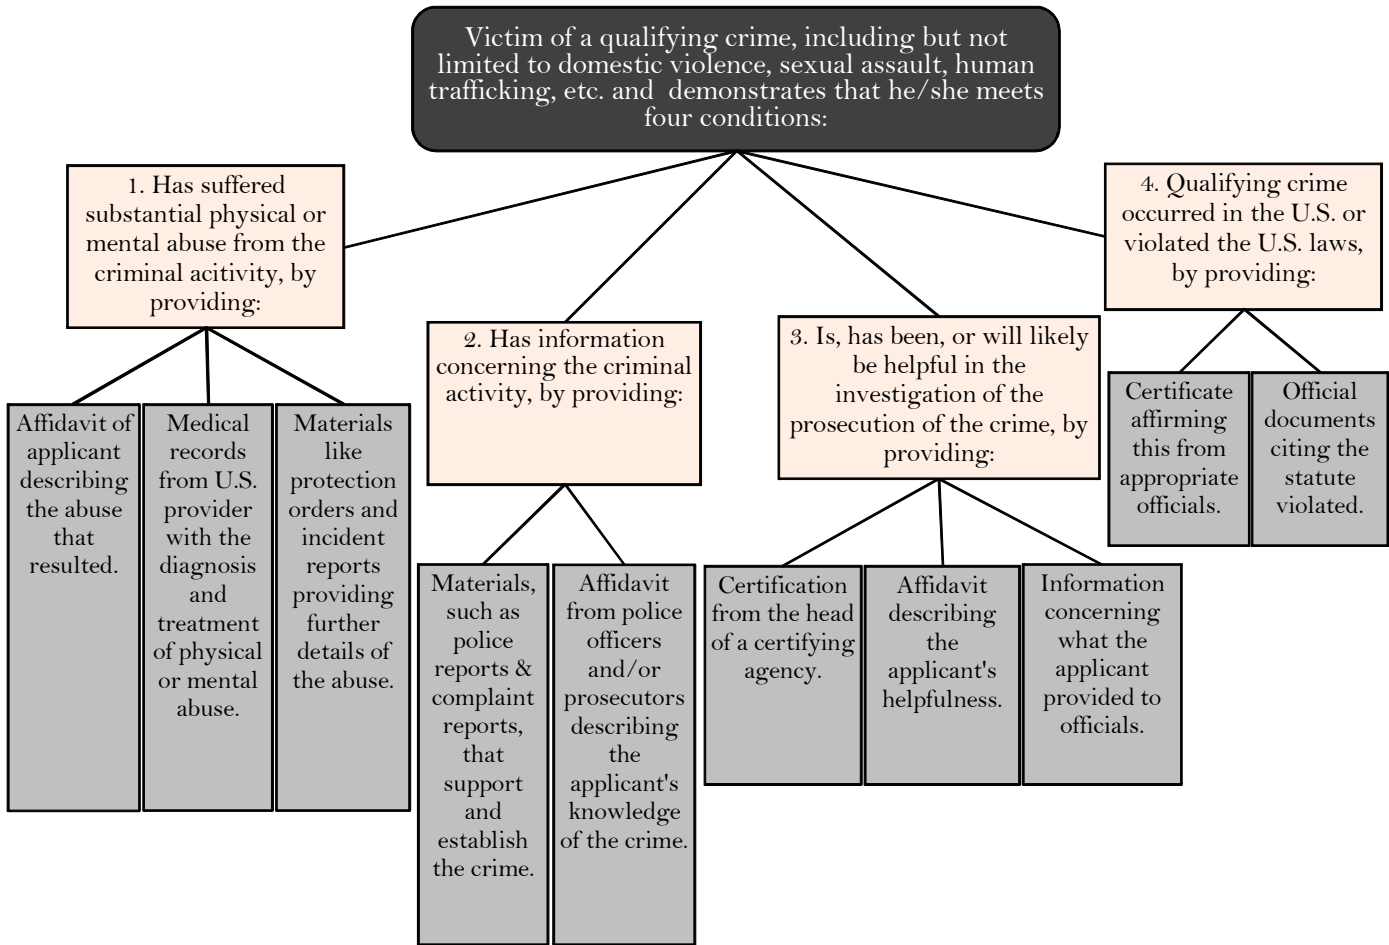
Victim of a qualifying crime, including but not limited to domestic violence, sexual assault, human trafficking, etc. and demonstrates that he/she meets four conditions:

1. Has suffered substantial physical or mental abuse from the criminal acitivity, by providing:

Affidavit of applicant describing the abuse that resulted.

Medical records from U.S. provider with the diagnosis and treatment of physical or mental abuse.

Materials like protection orders and incident reports providing further details of the abuse.

2. Has information concerning the criminal activity, by providing:

Materials, such as police reports & complaint reports, that support and establish the crime.

Affidavit from police officers and/or prosecutors describing the applicant's knowledge of the crime.

3. Is, has been, or will likely be helpful in the investigation of the prosecution of the crime, by providing:

Certification from the head of a certifying agency.

Affidavit describing the applicant's helpfulness.

Information concerning what the applicant provided to officials.

4. Qualifying crime occurred in the U.S. or violated the U.S. laws, by providing:

Certificate affirming this from appropriate officials.

Official documents citing the statute violated.